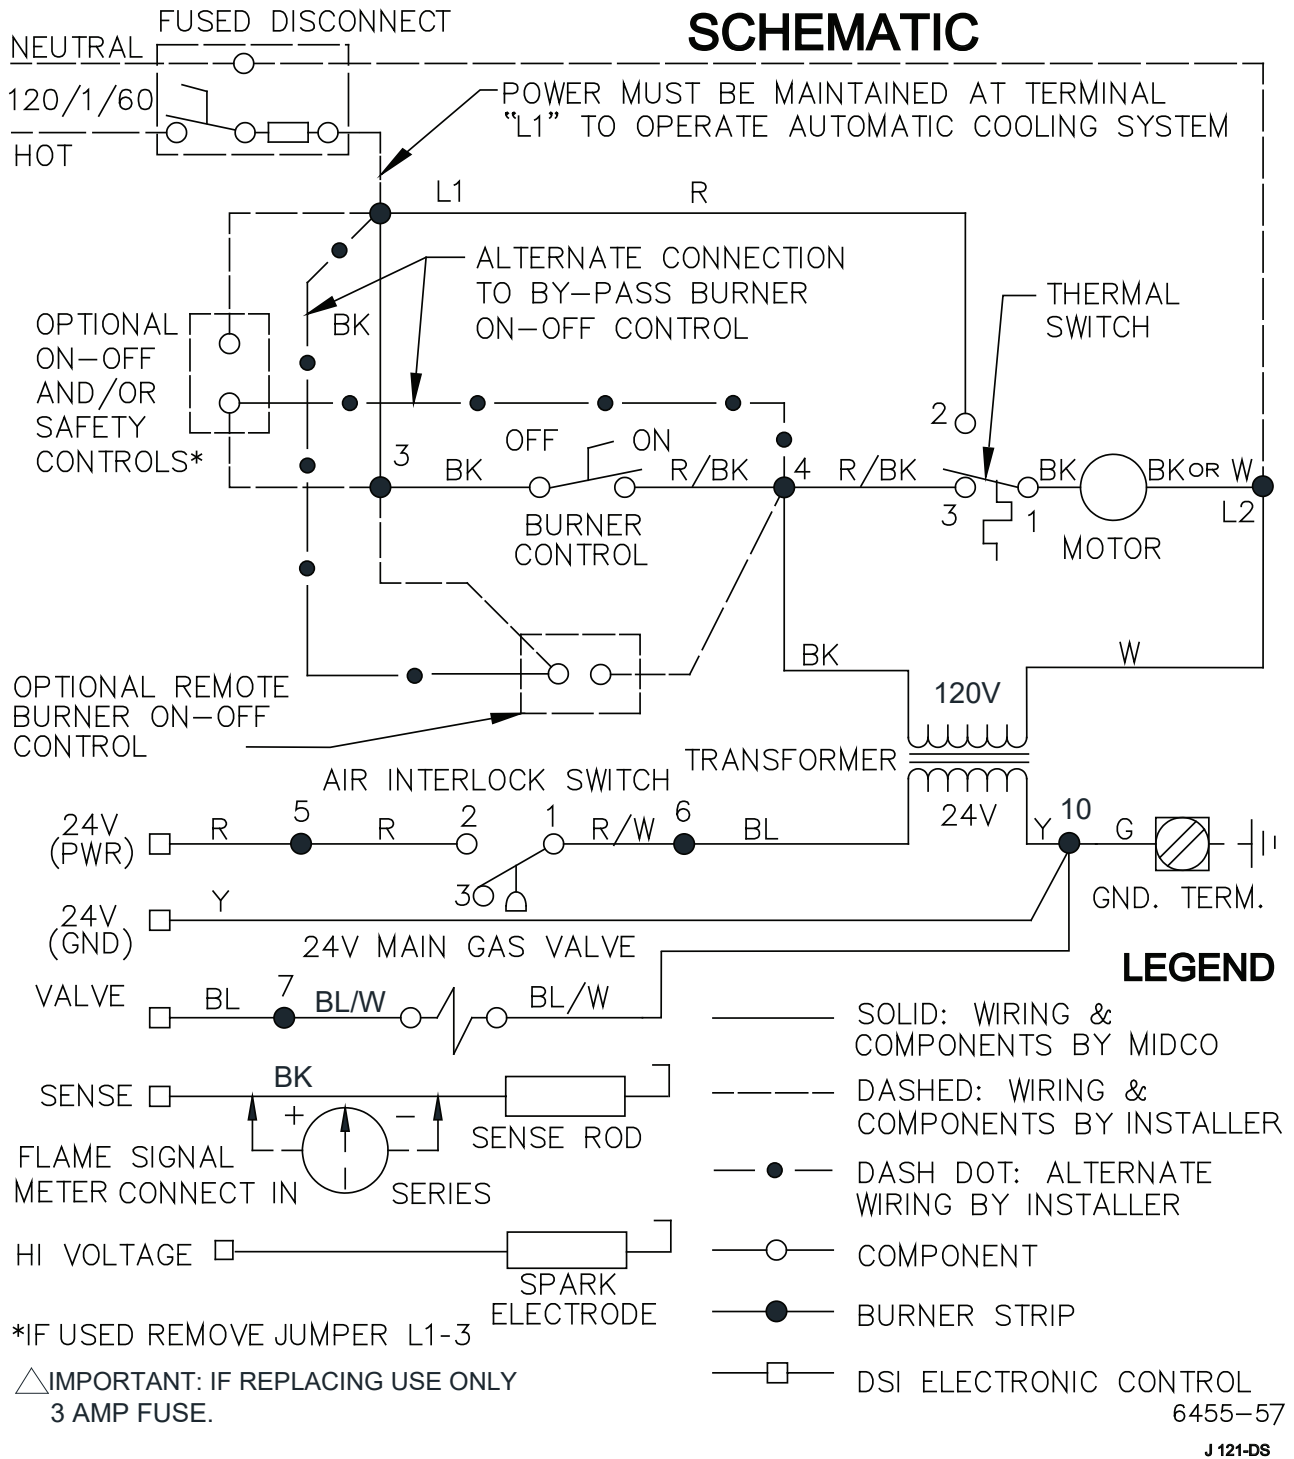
SCHEMATIC

FUSED DISCONNECT

NEUTRAL

120/1/60

HOT

POWER MUST BE MAINTAINED AT TERMINAL "L1" TO OPERATE AUTOMATIC COOLING SYSTEM

L1

R

ALTERNATE CONNECTION TO BY-PASS BURNER ON-OFF CONTROL

THERMAL SWITCH

OPTIONAL ON-OFF AND/OR SAFETY CONTROLS*

BK

2

3

BK

OFF

ON

R/BK

4

R/BK

BK

BK OR W

3

1

L2

BURNER CONTROL

MOTOR

BK

W

OPTIONAL REMOTE BURNER ON-OFF CONTROL

120V

TRANSFORMER

AIR INTERLOCK SWITCH

24V

24V (PWR)

R

5

R

2

1

R/W

6

BL

Y

10

G

3

24V (GND)

Y

GND. TERM.

24V MAIN GAS VALVE

LEGEND

VALVE

BL

7

BL/W

BL/W

SOLID: WIRING & COMPONENTS BY MIDCO

SENSE

BK

DASHED: WIRING & COMPONENTS BY INSTALLER

+

−

SENSE ROD

FLAME SIGNAL METER CONNECT IN SERIES

DASH DOT: ALTERNATE WIRING BY INSTALLER

HI VOLTAGE

COMPONENT

SPARK ELECTRODE

BURNER STRIP

*IF USED REMOVE JUMPER L1-3

DSI ELECTRONIC CONTROL

IMPORTANT: IF REPLACING USE ONLY 3 AMP FUSE.

6455-57

J 121-DS